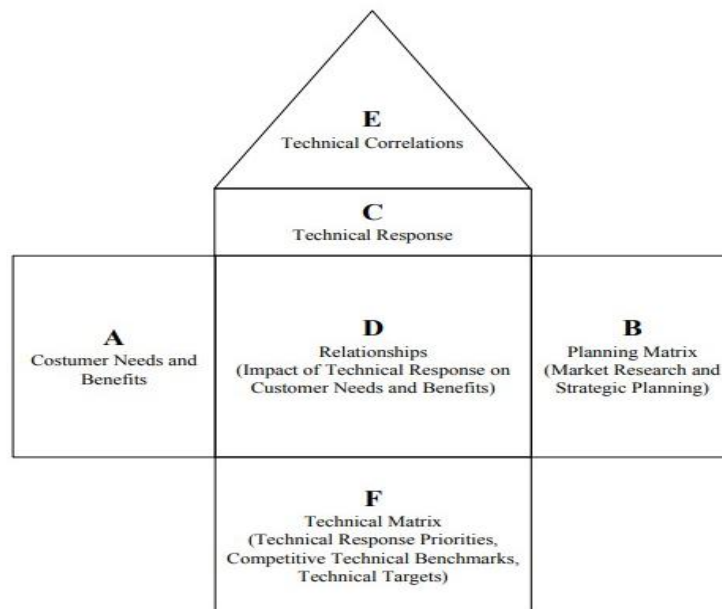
E
Technical Correlations

C
Technical Response

A
Costumer Needs and Benefits

D
Relationships
(Impact of Technical Response on Customer Needs and Benefits)

B
Planning Matrix
(Market Research and Strategic Planning)

F
Technical Matrix
(Technical Response Priorities, Competitive Technical Benchmarks, Technical Targets)